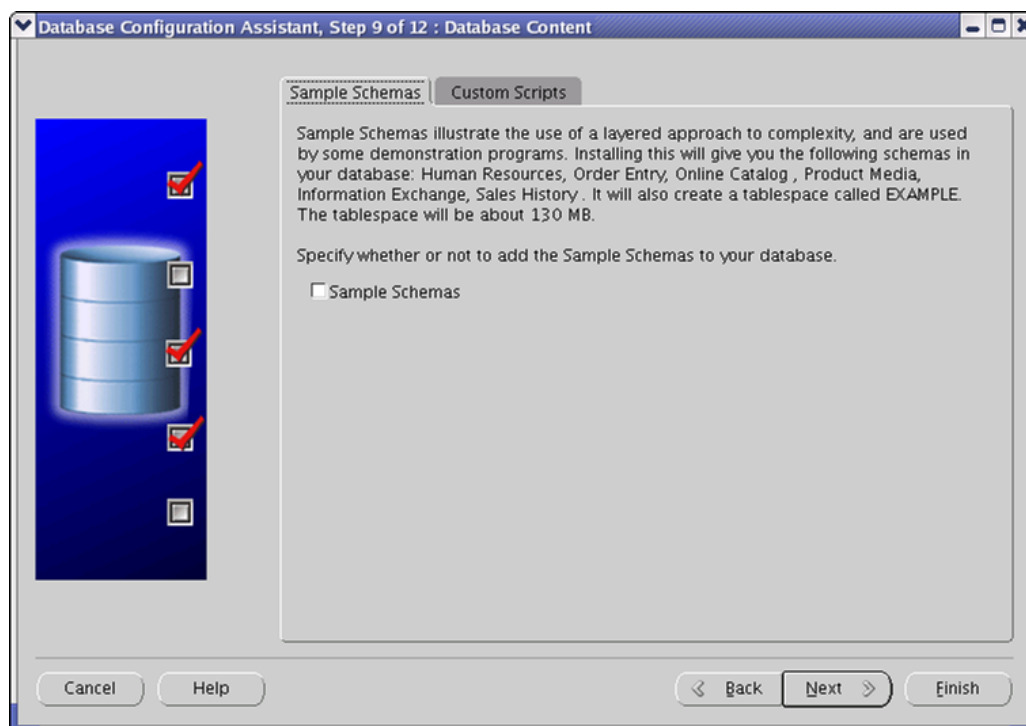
Database Configuration Assistant, Step 9 of 12 : Database Content

Sample Schemas | Custom Scripts

Sample Schemas illustrate the use of a layered approach to complexity, and are used by some demonstration programs. Installing this will give you the following schemas in your database: Human Resources, Order Entry, Online Catalog , Product Media, Information Exchange, Sales History . It will also create a tablespace called EXAMPLE. The tablespace will be about 130 MB.

Specify whether or not to add the Sample Schemas to your database.

Sample Schemas

Cancel Help Back Next Finish